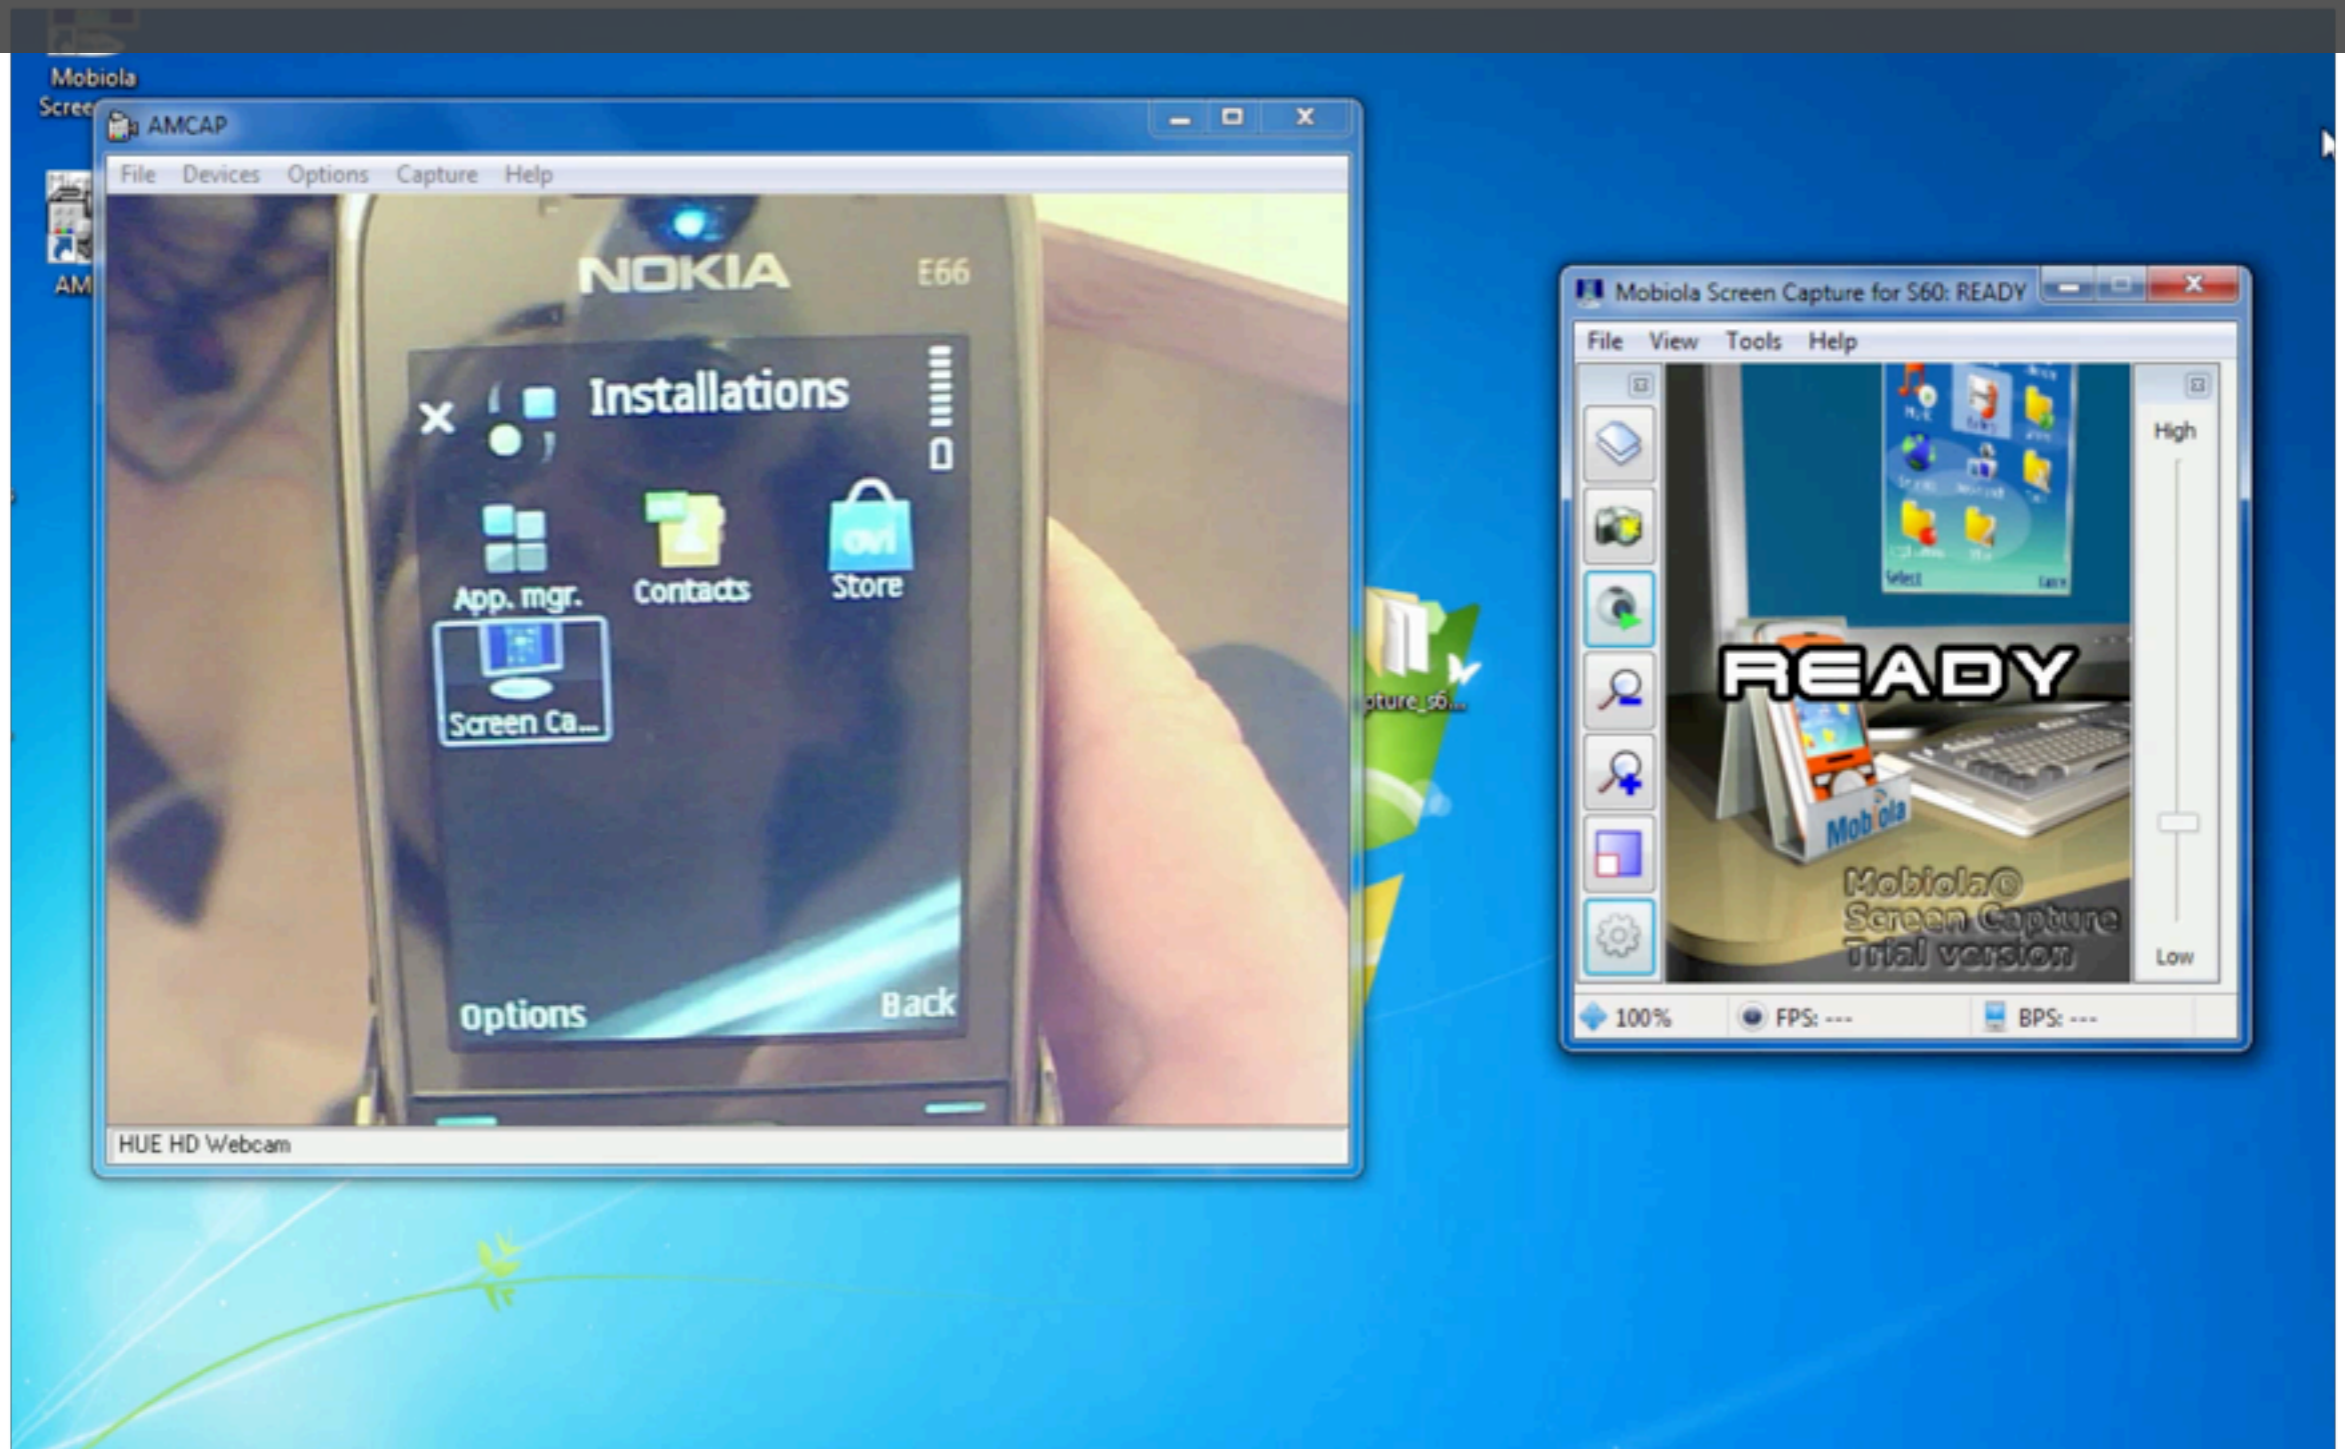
Mobiola
Scree

AM

AMCAP

File Devices Options Capture Help

NOKIA E66

Installations

App. mgr. Contacts ovi Store

Screen Ca...

Options Back

HUE HD Webcam

pture_s6...

Mobiola Screen Capture for S60: READY

File View Tools Help

High

READY

Mobiola

Mobiola® Screen Capture Trial version

Low

100% FPS: --- BPS: ---